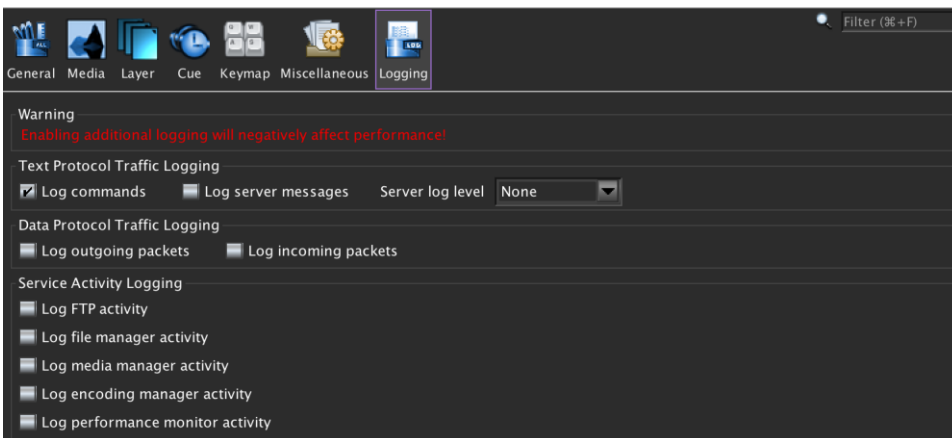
Filter (⌘+F)

General Media Layer Cue Keymap Miscellaneous Logging

Warning
Enabling additional logging will negatively affect performance!

Text Protocol Traffic Logging
Log commands Log server messages Server log level None

Data Protocol Traffic Logging
Log outgoing packets Log incoming packets

Service Activity Logging
Log FTP activity
Log file manager activity
Log media manager activity
Log encoding manager activity
Log performance monitor activity